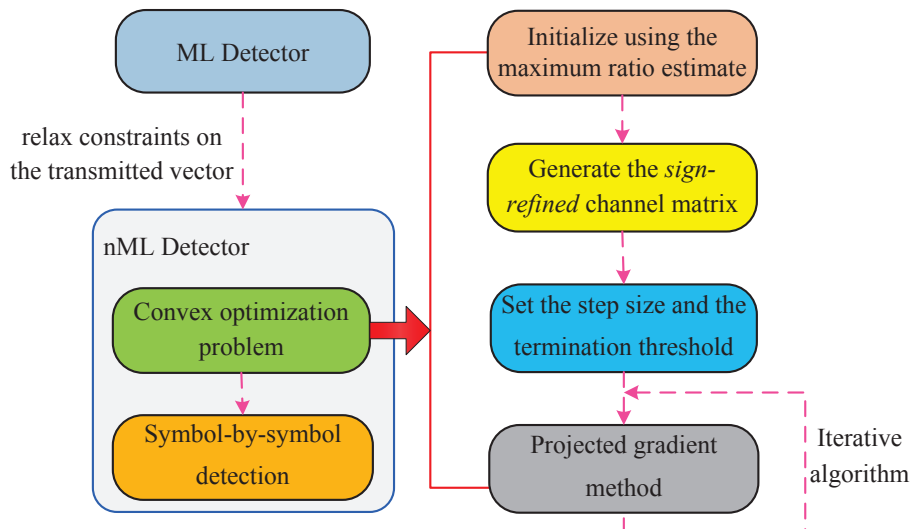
ML Detector

relax constraints on the transmitted vector

nML Detector

Convex optimization problem

Symbol-by-symbol detection

Initialize using the maximum ratio estimate

Generate the *sign-refined* channel matrix

Set the step size and the termination threshold

Projected gradient method

Iterative algorithm